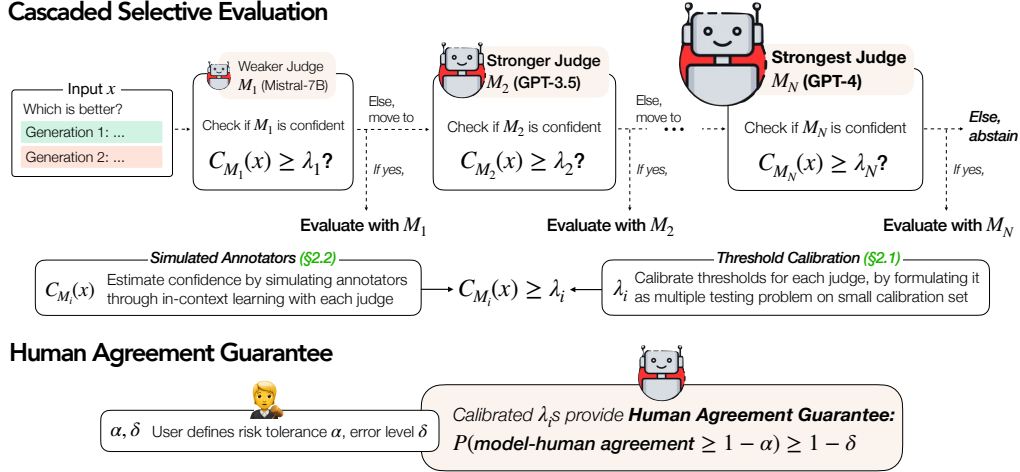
Cascaded Selective Evaluation

Input $x$
Which is better?
Generation 1: ...
Generation 2: ...

Weaker Judge
$M_1$ (Mistral-7B)
Check if $M_1$ is confident
$C_{M_1}(x) \geq \lambda_1$?
Else, move to
If yes,
Evaluate with $M_1$

Stronger Judge
$M_2$ (GPT-3.5)
Check if $M_2$ is confident
$C_{M_2}(x) \geq \lambda_2$?
Else, move to
If yes,
Evaluate with $M_2$

Strongest Judge
$M_N$ (GPT-4)
Check if $M_N$ is confident
$C_{M_N}(x) \geq \lambda_N$?
Else, abstain
If yes,
Evaluate with $M_N$

Simulated Annotators (§2.2)
$C_{M_i}(x)$ Estimate confidence by simulating annotators through in-context learning with each judge

$C_{M_i}(x) \geq \lambda_i$

Threshold Calibration (§2.1)
$\lambda_i$ Calibrate thresholds for each judge, by formulating it as multiple testing problem on small calibration set

Human Agreement Guarantee

$\alpha, \delta$ User defines risk tolerance $\alpha$, error level $\delta$

Calibrated $\lambda_i$s provide Human Agreement Guarantee:
$P$(model-human agreement $\geq 1-\alpha) \geq 1-\delta$